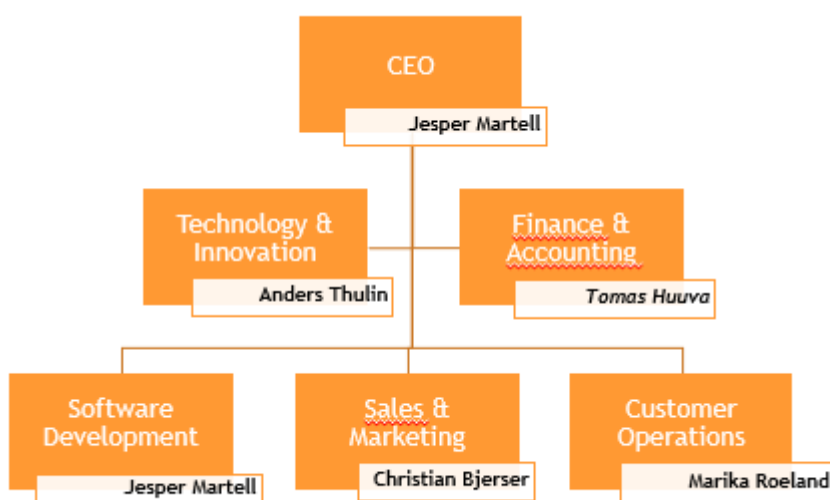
CEO

Jesper Martell

Technology & Innovation

Anders Thulin

Finance & Accounting

Tomas Huuva

Software Development

Jesper Martell

Sales & Marketing

Christian Bjerser

Customer Operations

Marika Roeland